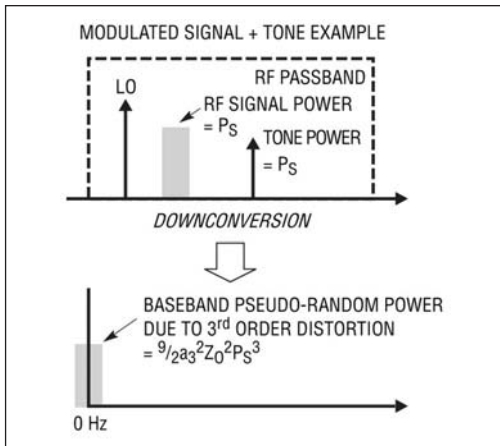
MODULATED SIGNAL + TONE EXAMPLE

RF PASSBAND

LO

RF SIGNAL POWER $= P_S$

TONE POWER $= P_S$

DOWNCONVERSION

BASEBAND PSEUDO-RANDOM POWER DUE TO 3$^{rd}$ ORDER DISTORTION $= {}^9/_2 a_3{}^2 Z_0{}^2 P_S{}^3$

0 Hz